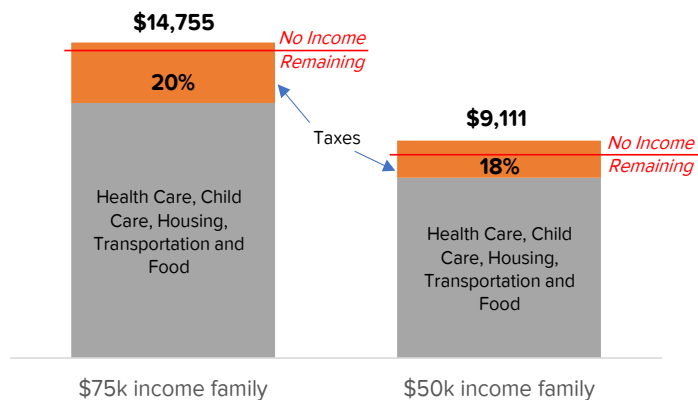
$14,755

No Income Remaining

20%

Taxes

Health Care, Child Care, Housing, Transportation and Food

$9,111

No Income Remaining

18%

Health Care, Child Care, Housing, Transportation and Food

$75k income family

$50k income family